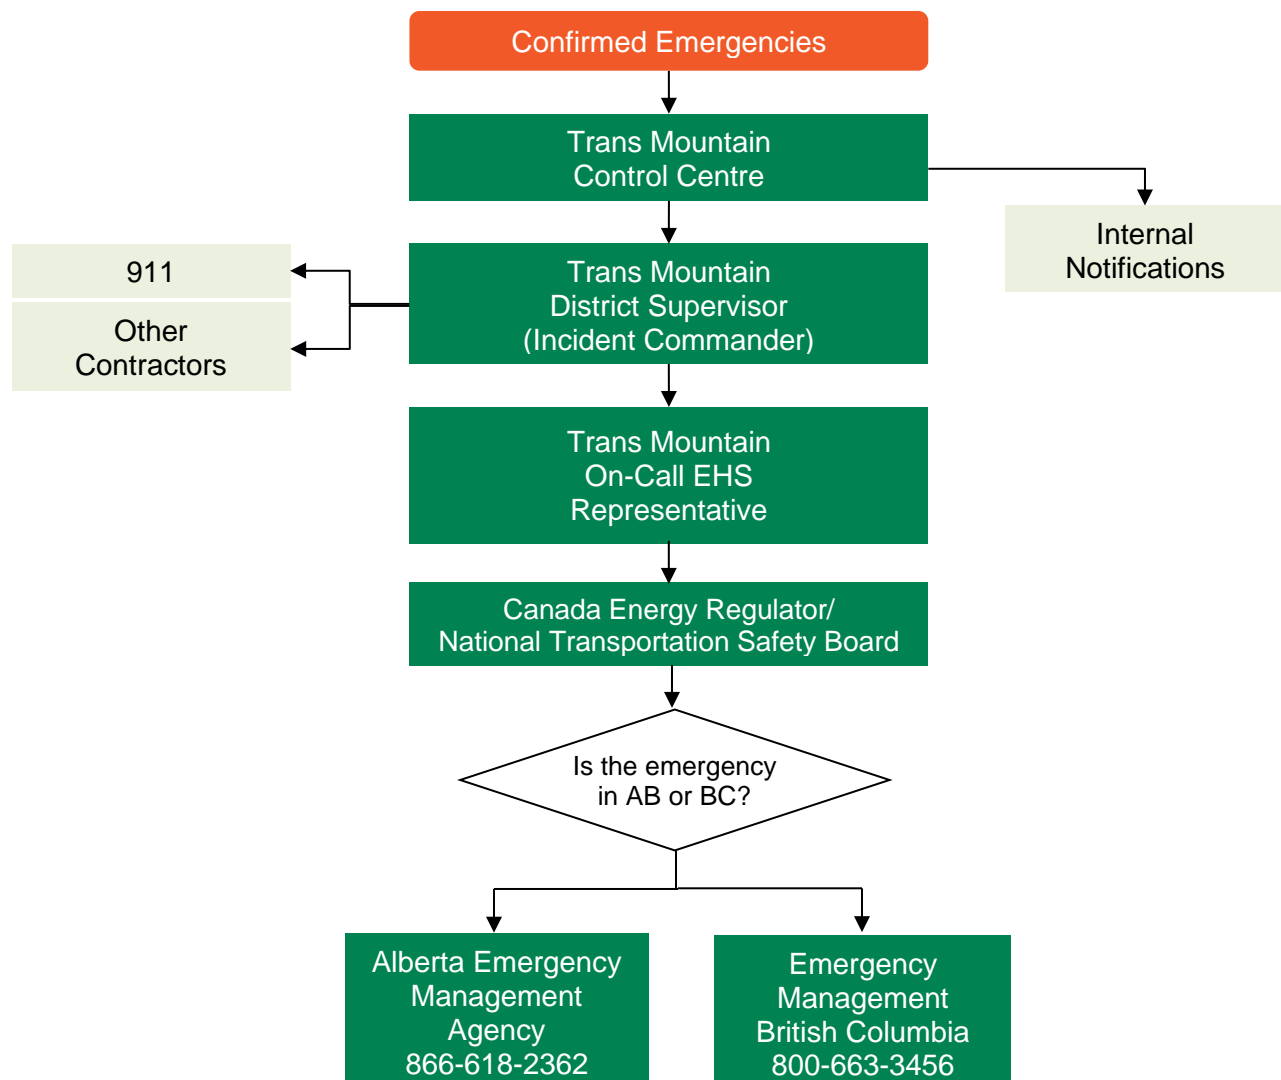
Confirmed Emergencies

Trans Mountain Control Centre

Internal Notifications

911

Other Contractors

Trans Mountain District Supervisor (Incident Commander)

Trans Mountain On-Call EHS Representative

Canada Energy Regulator/ National Transportation Safety Board

Is the emergency in AB or BC?

Alberta Emergency Management Agency 866-618-2362

Emergency Management British Columbia 800-663-3456